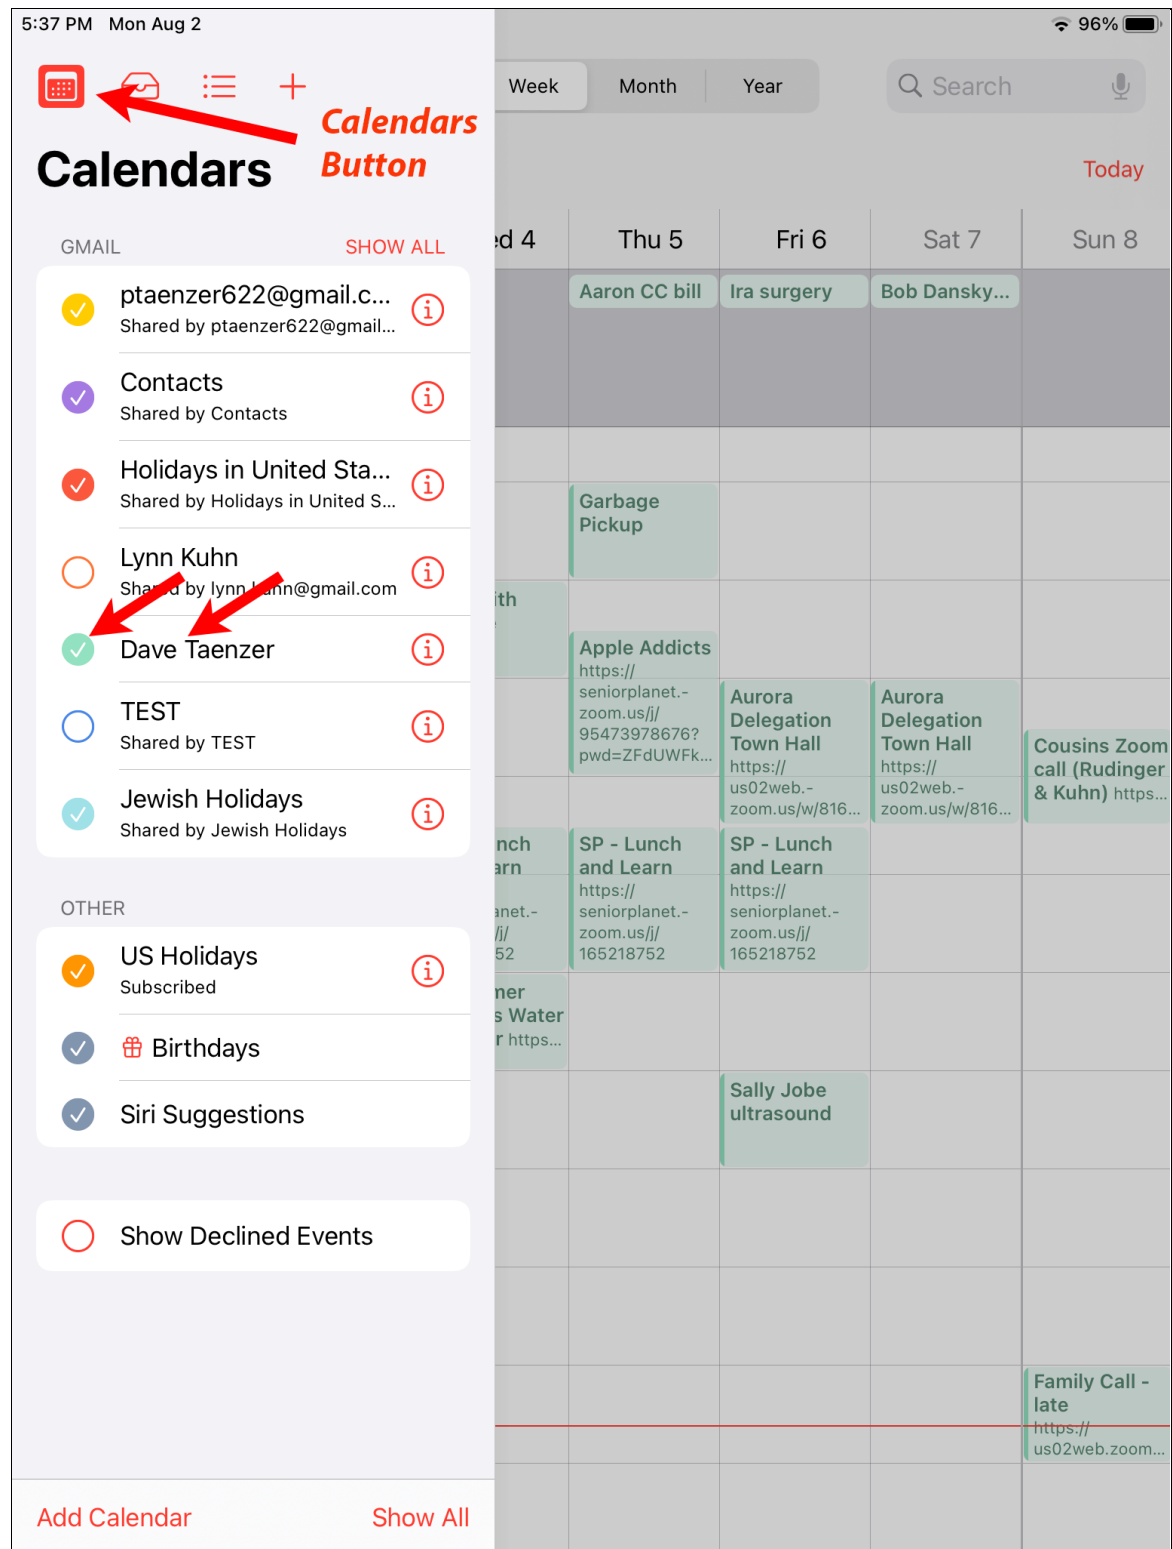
5:37 PM Mon Aug 2

96%

Calendars Button

Calendars

Week Month Year

Search

Today

GMAIL SHOW ALL

ptaenzer622@gmail.c...
Shared by ptaenzer622@gmail...

Contacts
Shared by Contacts

Holidays in United Sta...
Shared by Holidays in United S...

Lynn Kuhn
Shared by lynn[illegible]n@gmail.com

Dave Taenzer

TEST
Shared by TEST

Jewish Holidays
Shared by Jewish Holidays

OTHER

US Holidays
Subscribed

Birthdays

Siri Suggestions

Show Declined Events

Add Calendar Show All

| d 4 | Thu 5 | Fri 6 | Sat 7 | Sun 8 |
|---|---|---|---|---|
| | Aaron CC bill | Ira surgery | Bob Dansky... | |

Garbage Pickup

ith

Apple Addicts https:// seniorplanet.- zoom.us/j/ 95473978676? pwd=ZFdUWFk...

Aurora Delegation Town Hall https:// us02web.- zoom.us/w/816...

Aurora Delegation Town Hall https:// us02web.- zoom.us/w/816...

Cousins Zoom call (Rudinger & Kuhn) https...

nch arn anet.- /j/ 52

SP - Lunch and Learn https:// seniorplanet.- zoom.us/j/ 165218752

SP - Lunch and Learn https:// seniorplanet.- zoom.us/j/ 165218752

ner s Water r https...

Sally Jobe ultrasound

Family Call - late https:// us02web.zoom...